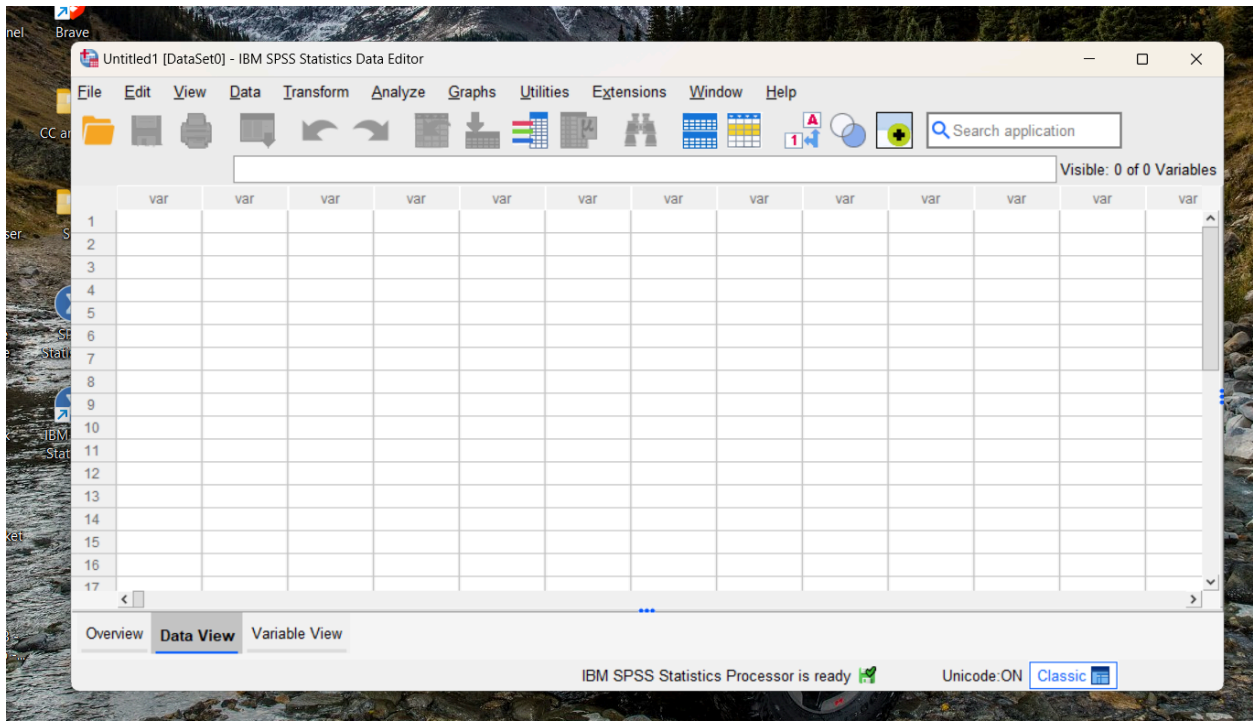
nel Brave

CC ar

ser S

SF Stati

IBM Stat

ket

Untitled1 [DataSet0] - IBM SPSS Statistics Data Editor

File Edit View Data Transform Analyze Graphs Utilities Extensions Window Help

Search application

Visible: 0 of 0 Variables

| | var | var | var | var | var | var | var | var | var | var | var | var | var |
|---|---|---|---|---|---|---|---|---|---|---|---|---|---|
| 1 | | | | | | | | | | | | | |
| 2 | | | | | | | | | | | | | |
| 3 | | | | | | | | | | | | | |
| 4 | | | | | | | | | | | | | |
| 5 | | | | | | | | | | | | | |
| 6 | | | | | | | | | | | | | |
| 7 | | | | | | | | | | | | | |
| 8 | | | | | | | | | | | | | |
| 9 | | | | | | | | | | | | | |
| 10 | | | | | | | | | | | | | |
| 11 | | | | | | | | | | | | | |
| 12 | | | | | | | | | | | | | |
| 13 | | | | | | | | | | | | | |
| 14 | | | | | | | | | | | | | |
| 15 | | | | | | | | | | | | | |
| 16 | | | | | | | | | | | | | |
| 17 | | | | | | | | | | | | | |

Overview Data View Variable View

IBM SPSS Statistics Processor is ready Unicode:ON Classic